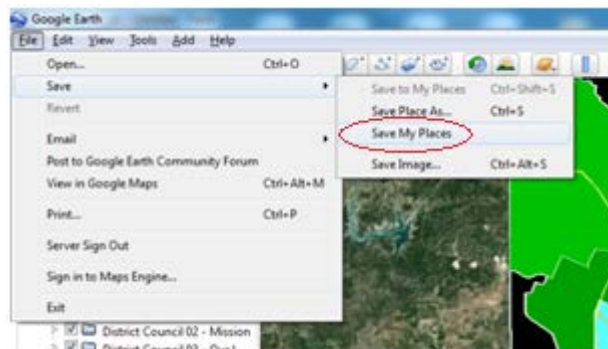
Google Earth

File Edit View Tools Add Help

Open... Ctrl+O
Save
Revert
Email
Post to Google Earth Community Forum
View in Google Maps Ctrl+Alt+M
Print... Ctrl+P
Server Sign Out
Sign in to Maps Engine...
Exit

Save to My Places Ctrl+Shift+S
Save Place As... Ctrl+S
Save My Places
Save Image... Ctrl+Alt+S

District Council 02 - Mission
District Council 03 - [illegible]